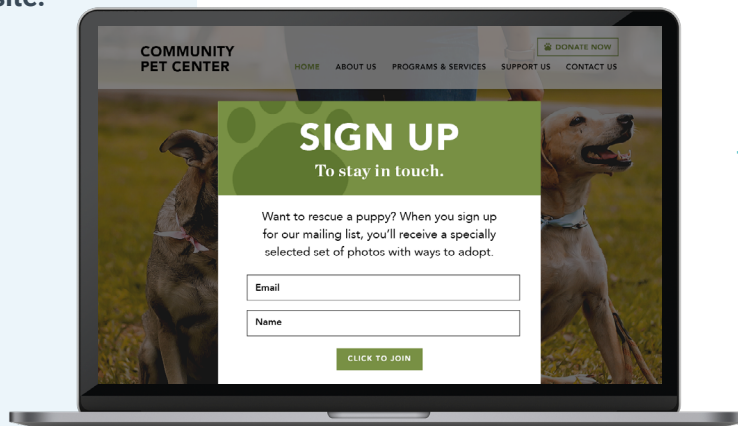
site.

COMMUNITY PET CENTER

DONATE NOW

HOME ABOUT US PROGRAMS & SERVICES SUPPORT US CONTACT US

SIGN UP

To stay in touch.

Want to rescue a puppy? When you sign up for our mailing list, you'll receive a specially selected set of photos with ways to adopt.

Email

Name

CLICK TO JOIN